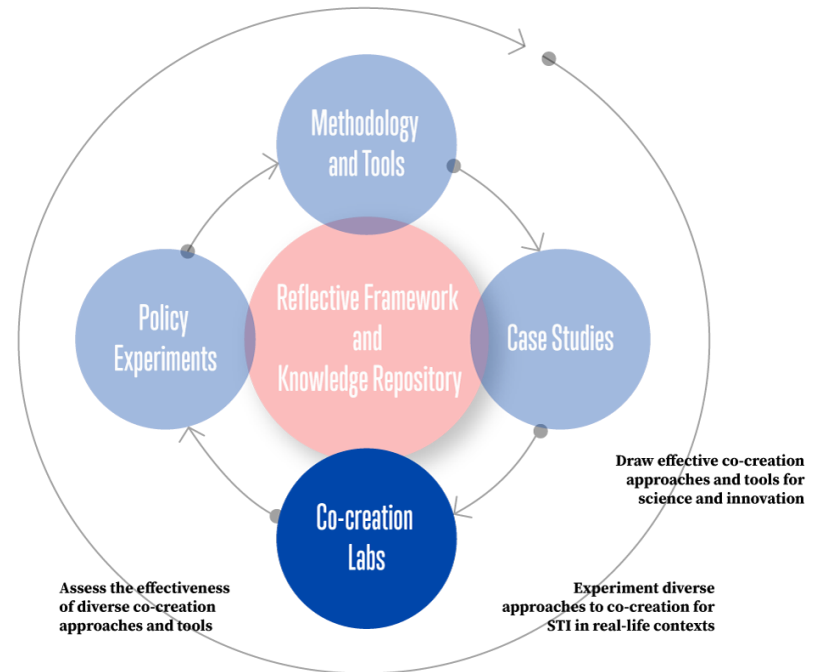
Methodology and Tools

Policy Experiments

Reflective Framework and Knowledge Repository

Case Studies

Co-creation Labs

Draw effective co-creation approaches and tools for science and innovation

Assess the effectiveness of diverse co-creation approaches and tools

Experiment diverse approaches to co-creation for STI in real-life contexts